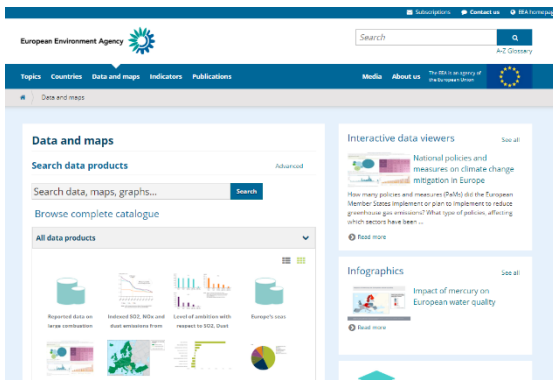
Subscriptions Contact us EEA homepage

European Environment Agency

Search

A-Z Glossary

Topics Countries Data and maps Indicators Publications

Media About us The EEA is an agency of the European Union

Data and maps

Data and maps

Search data products

Advanced

Search data, maps, graphs...

Search

Browse complete catalogue

All data products

Reported data on large combustion

Indexed SO2, NOx and dust emissions from

Level of ambition with respect to SO2, Dust

Europe's seas

Interactive data viewers

See all

National policies and measures on climate change mitigation in Europe

How many policies and measures (PaMs) did the European Member States implement or plan to implement to reduce greenhouse gas emissions? What type of policies, affecting which sectors have been ...

Read more

Infographics

See all

Impact of mercury on European water quality

Read more